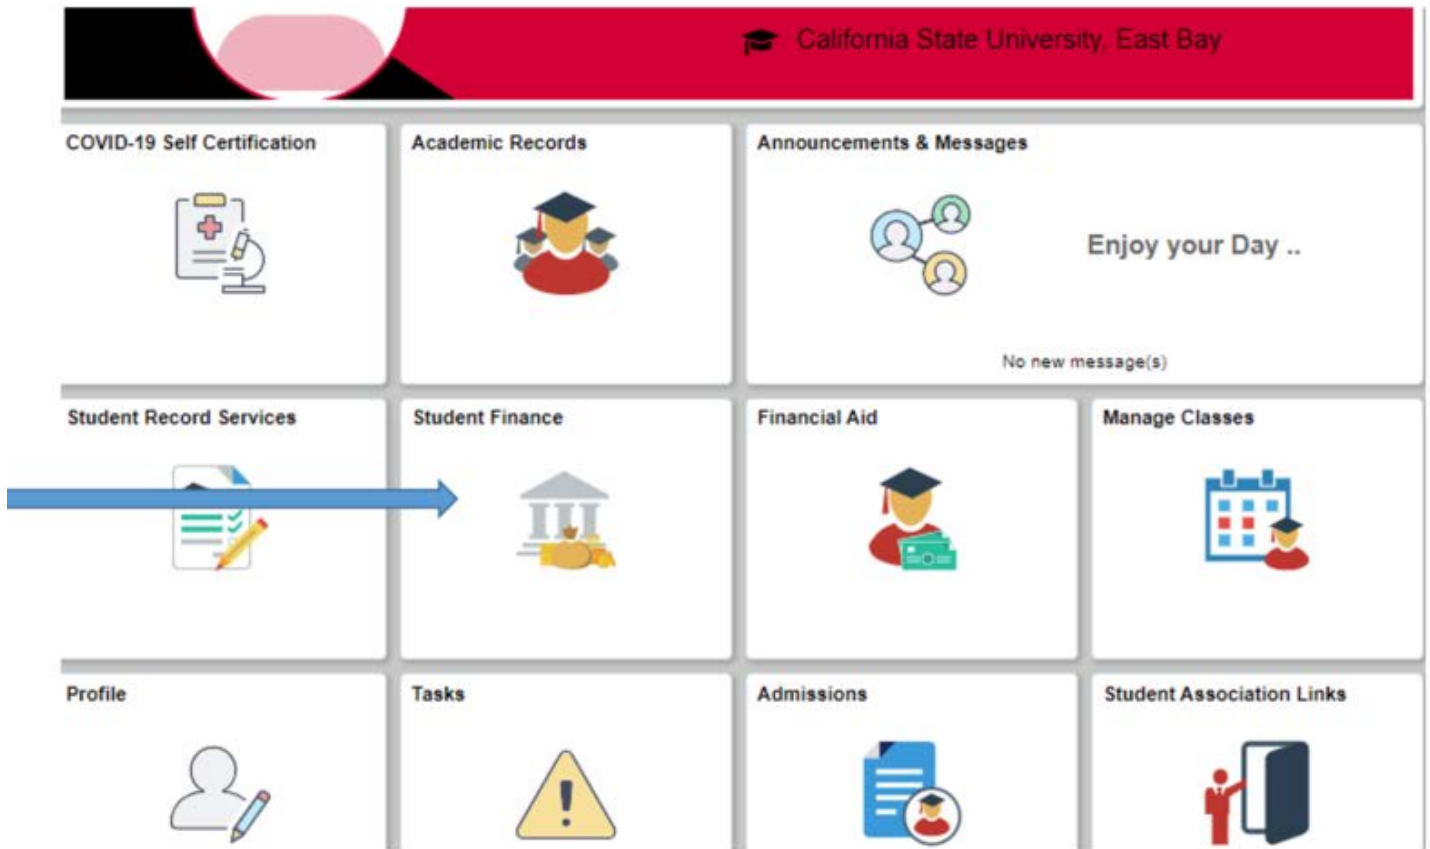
California State University, East Bay

COVID-19 Self Certification

Academic Records

Announcements & Messages

Enjoy your Day ..

No new message(s)

Student Record Services

Student Finance

Financial Aid

Manage Classes

Profile

Tasks

Admissions

Student Association Links